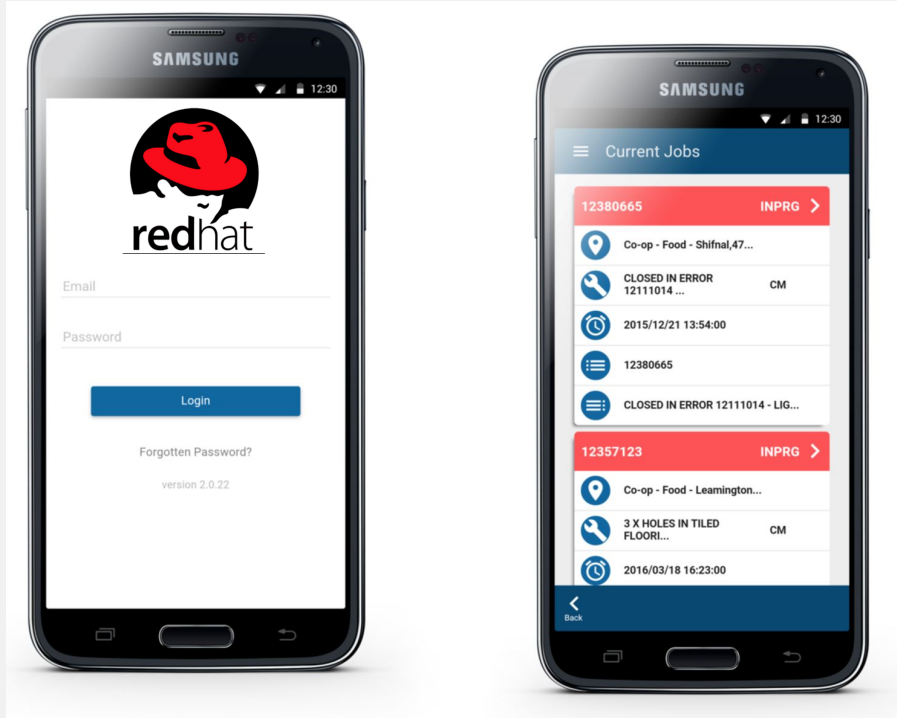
SAMSUNG

12:30

redhat

Email

Password

Login

Forgotten Password?

version 2.0.22

SAMSUNG

12:30

Current Jobs

12380665 INPRG

Co-op - Food - Shifnal,47...

CLOSED IN ERROR 12111014 ... CM

2015/12/21 13:54:00

12380665

CLOSED IN ERROR 12111014 - LIG...

12357123 INPRG

Co-op - Food - Leamington...

3 X HOLES IN TILED FLOORI... CM

2016/03/18 16:23:00

Back